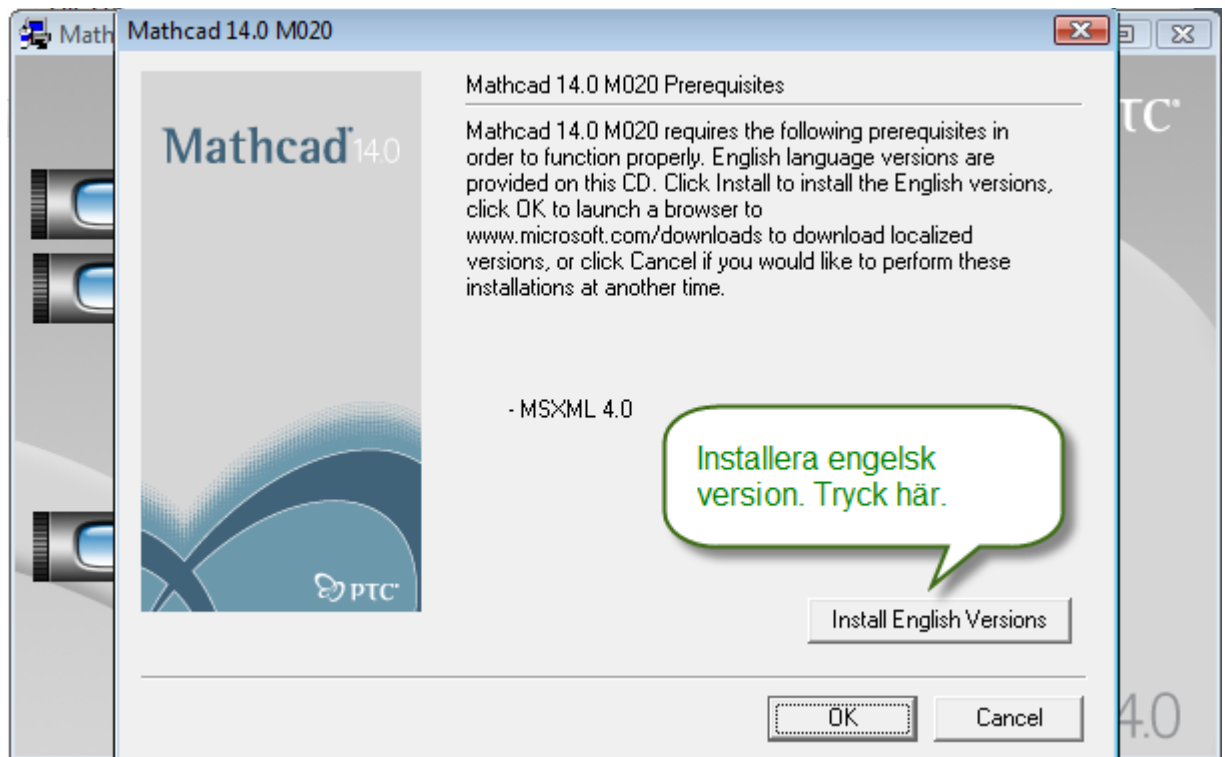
Math

Mathcad 14.0 M020

Mathcad 14.0

PTC

Mathcad 14.0 M020 Prerequisites

Mathcad 14.0 M020 requires the following prerequisites in order to function properly. English language versions are provided on this CD. Click Install to install the English versions, click OK to launch a browser to www.microsoft.com/downloads to download localized versions, or click Cancel if you would like to perform these installations at another time.

- MSXML 4.0

Installera engelsk version. Tryck här.

Install English Versions

OK

Cancel

TC

4.0